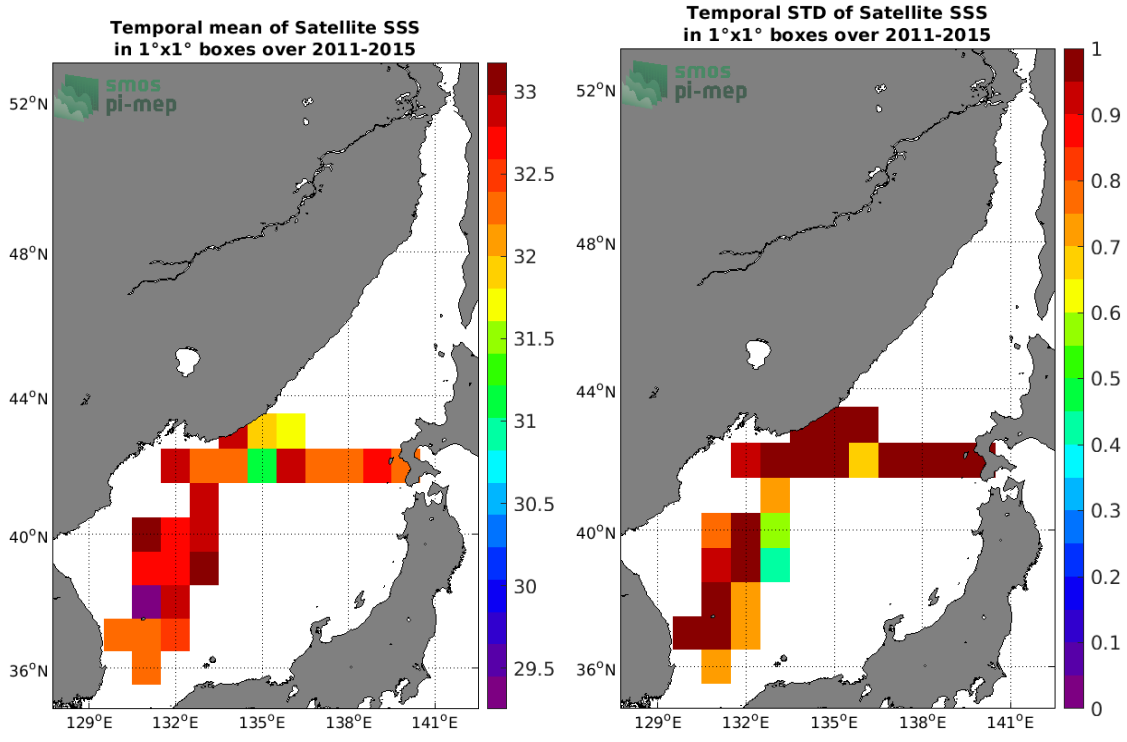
Temporal mean of Satellite SSS
in 1°x1° boxes over 2011-2015

smos
pi-mep

52°N
48°N
44°N
40°N
36°N

129°E 132°E 135°E 138°E 141°E

33
32.5
32
31.5
31
30.5
30
29.5

Temporal STD of Satellite SSS
in 1°x1° boxes over 2011-2015

smos
pi-mep

52°N
48°N
44°N
40°N
36°N

129°E 132°E 135°E 138°E 141°E

1
0.9
0.8
0.7
0.6
0.5
0.4
0.3
0.2
0.1
0